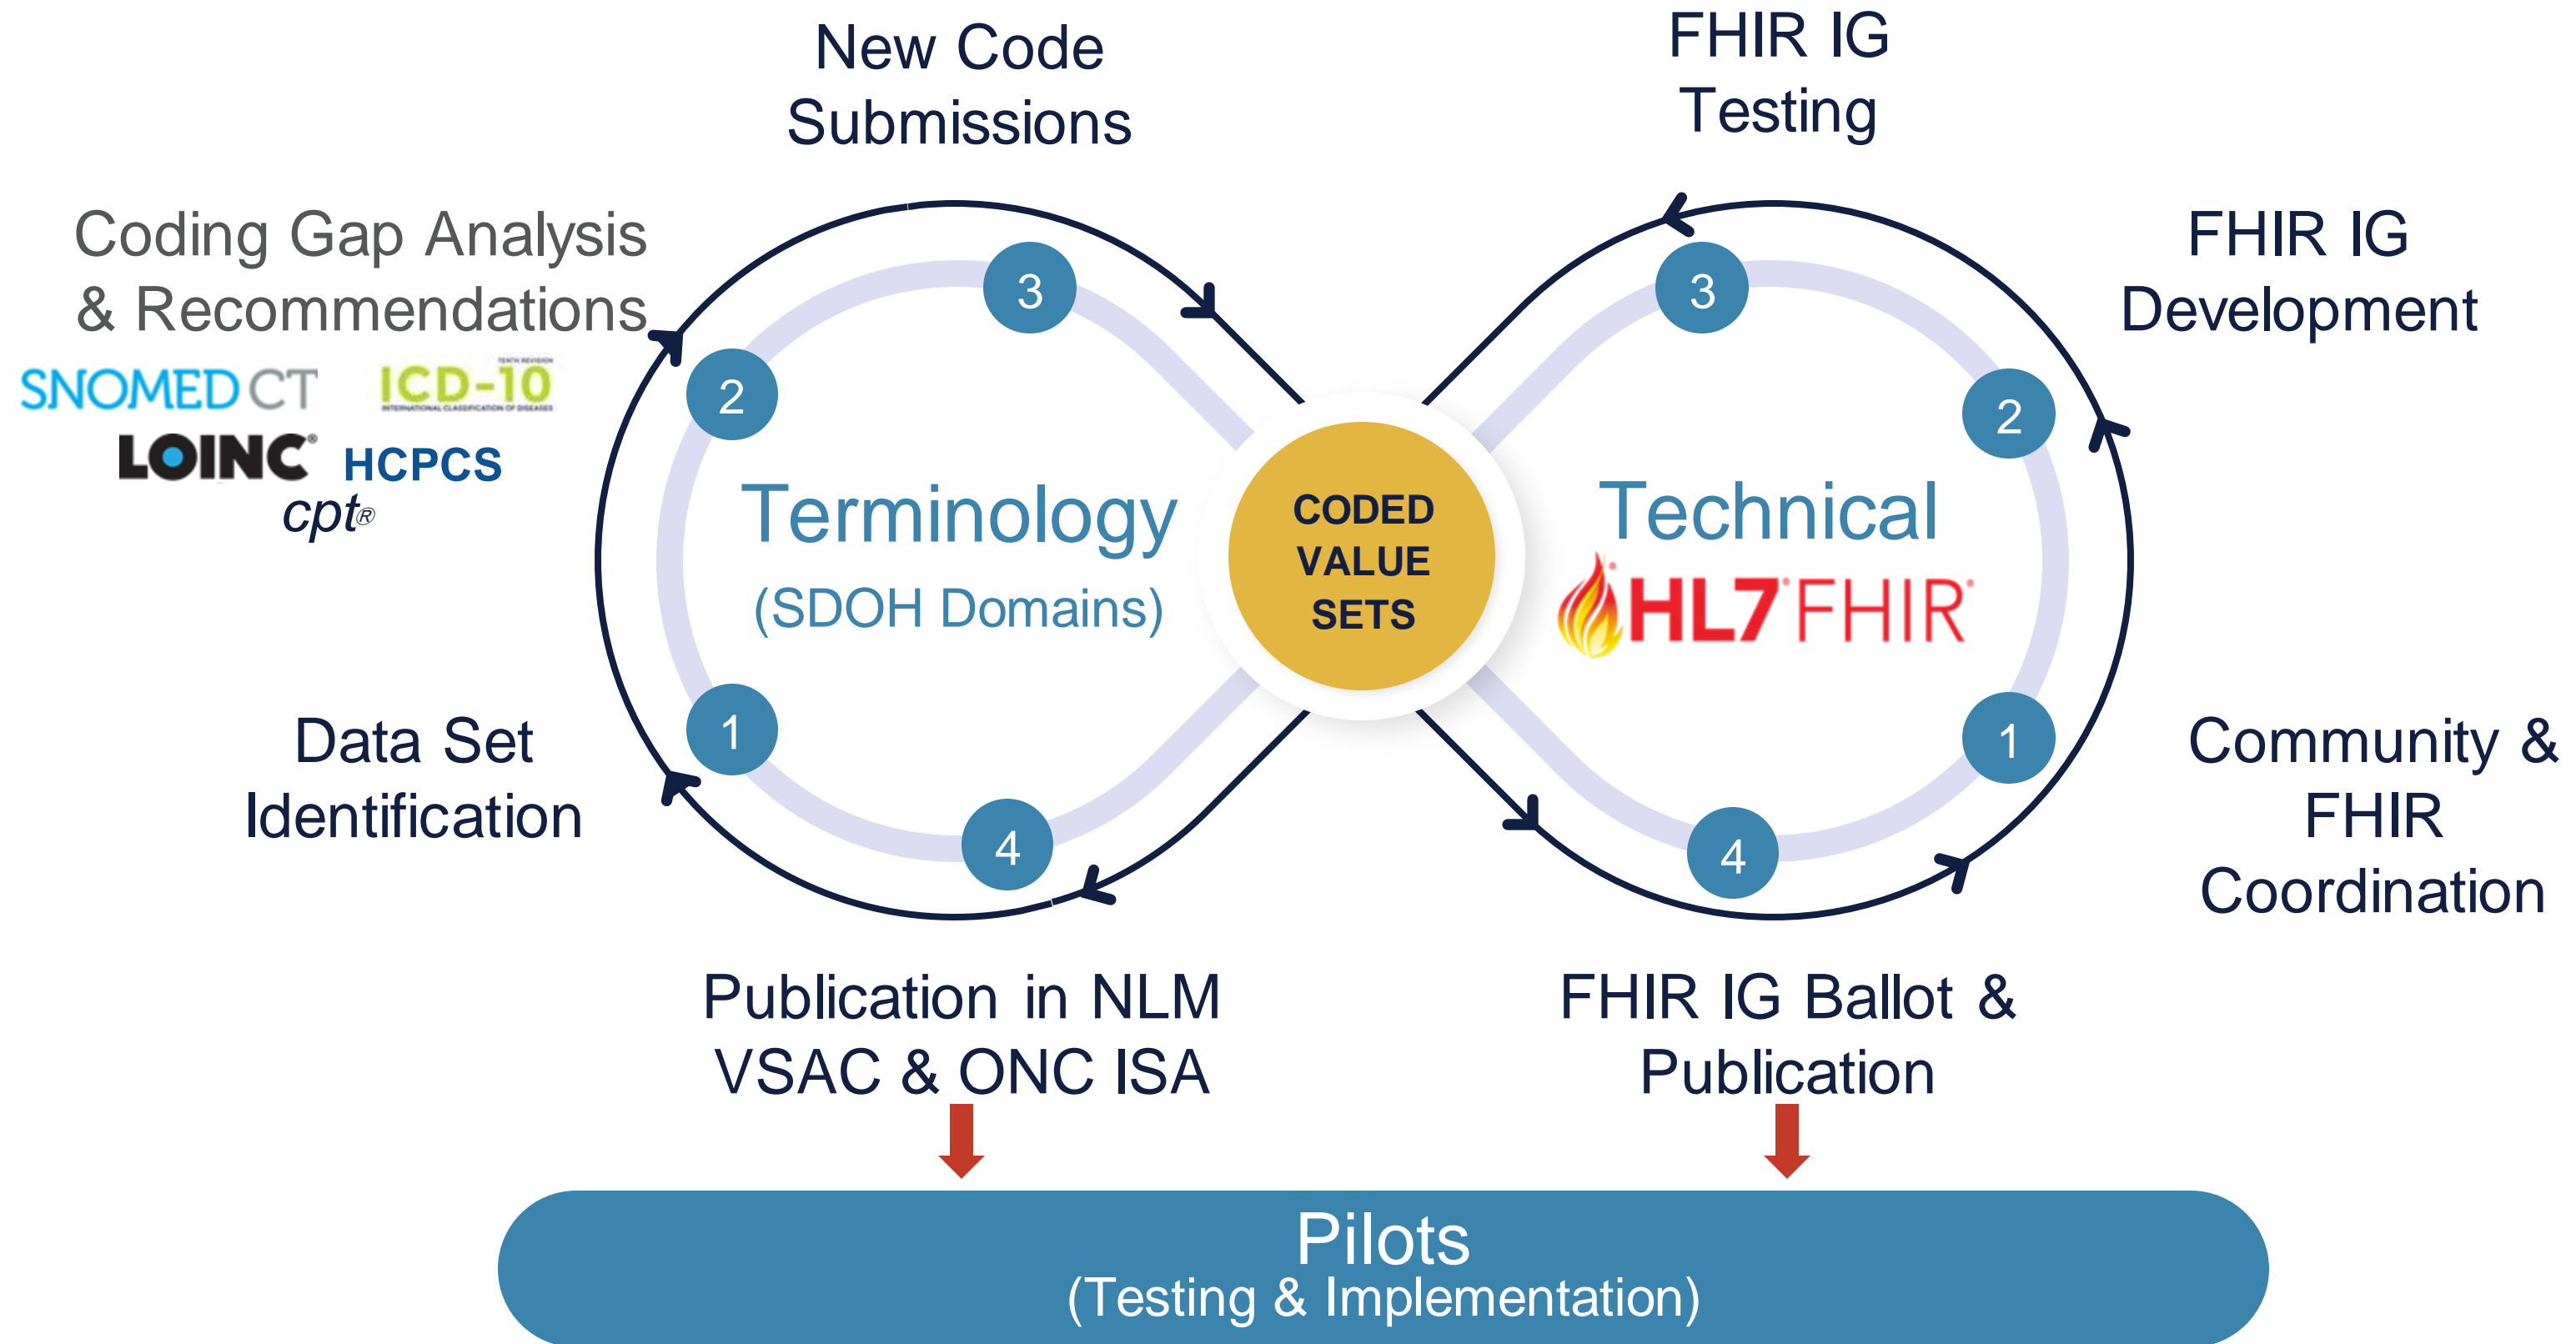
New Code Submissions

FHIR IG Testing

Coding Gap Analysis & Recommendations

SNOMED CT ICD-10 INTERNATIONAL CLASSIFICATION OF DISEASES

LOINC HCPCS

cpt®

FHIR IG Development

3

2

Terminology

(SDOH Domains)

CODED VALUE SETS

3

2

Technical

HL7 FHIR

Data Set Identification

1

4

1

4

Community & FHIR Coordination

Publication in NLM VSAC & ONC ISA

FHIR IG Ballot & Publication

Pilots
(Testing & Implementation)